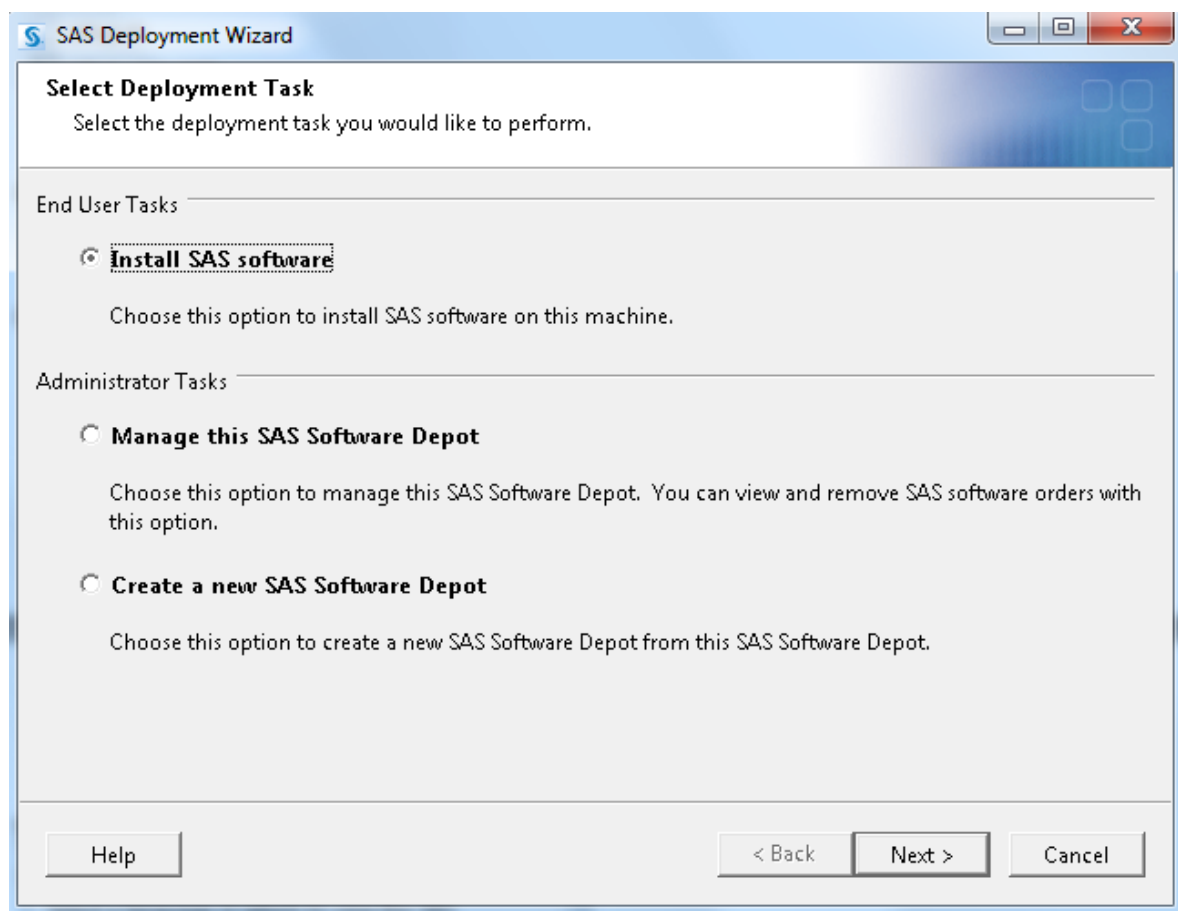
SAS Deployment Wizard

Select Deployment Task
Select the deployment task you would like to perform.

End User Tasks

Install SAS software

Choose this option to install SAS software on this machine.

Administrator Tasks

Manage this SAS Software Depot

Choose this option to manage this SAS Software Depot. You can view and remove SAS software orders with this option.

Create a new SAS Software Depot

Choose this option to create a new SAS Software Depot from this SAS Software Depot.

Help

< Back

Next >

Cancel